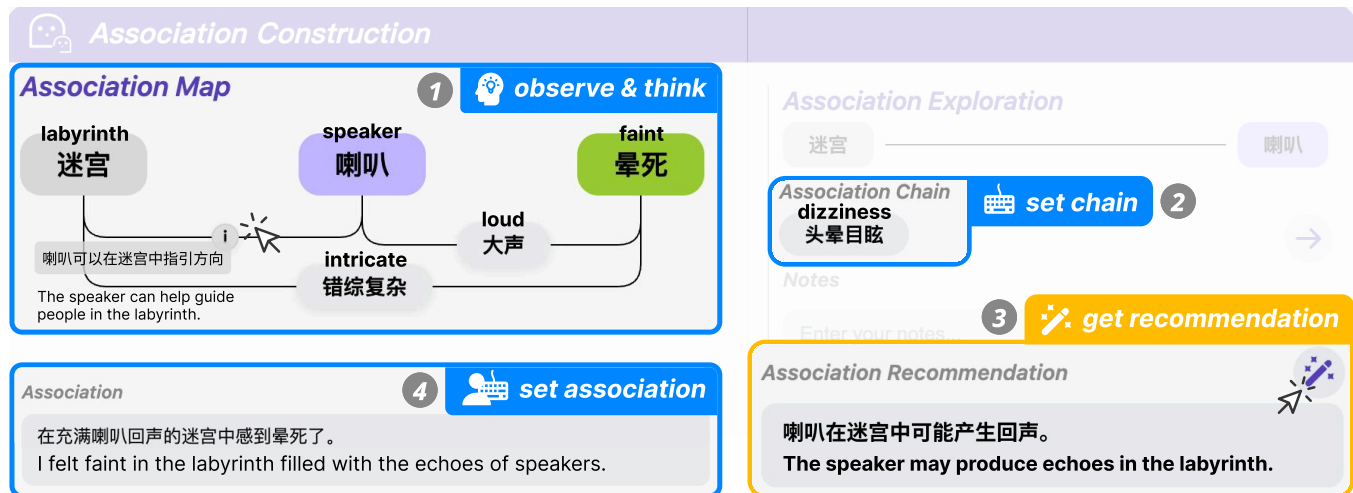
Association Construction

Association Map

1 observe & think

labyrinth
迷宫

speaker
喇叭

faint
晕死

loud
大声

i

喇叭可以在迷宫中指引方向

intricate
错综复杂

The speaker can help guide people in the labyrinth.

Association Exploration

迷宫

喇叭

Association Chain

dizziness
头晕目眩

set chain 2

Notes

Enter your notes

3 get recommendation

Association

4 set association

在充满喇叭回声的迷宫中感到晕死了。
I felt faint in the labyrinth filled with the echoes of speakers.

Association Recommendation

喇叭在迷宫中可能产生回声。
The speaker may produce echoes in the labyrinth.